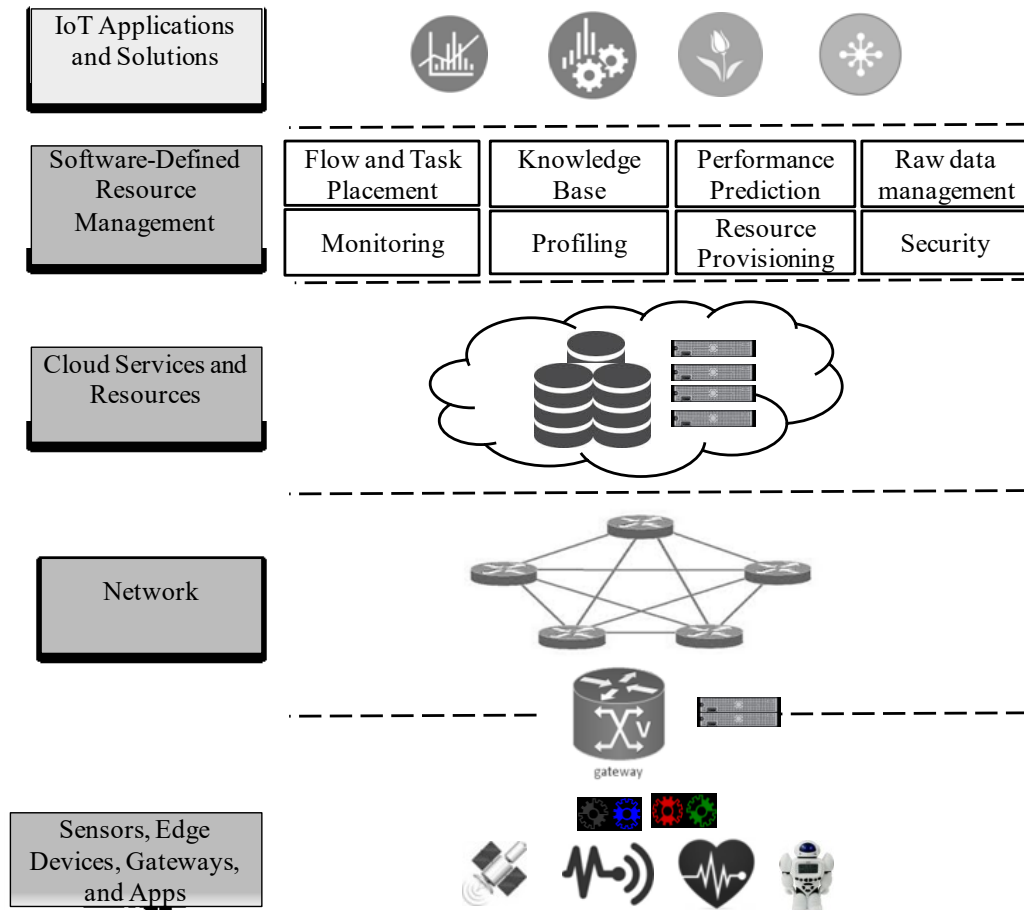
IoT Applications and Solutions

Software-Defined Resource Management

| Flow and Task Placement | Knowledge Base | Performance Prediction | Raw data management |
|---|---|---|---|
| Monitoring | Profiling | Resource Provisioning | Security |

Cloud Services and Resources

Network

gateway

Sensors, Edge Devices, Gateways, and Apps